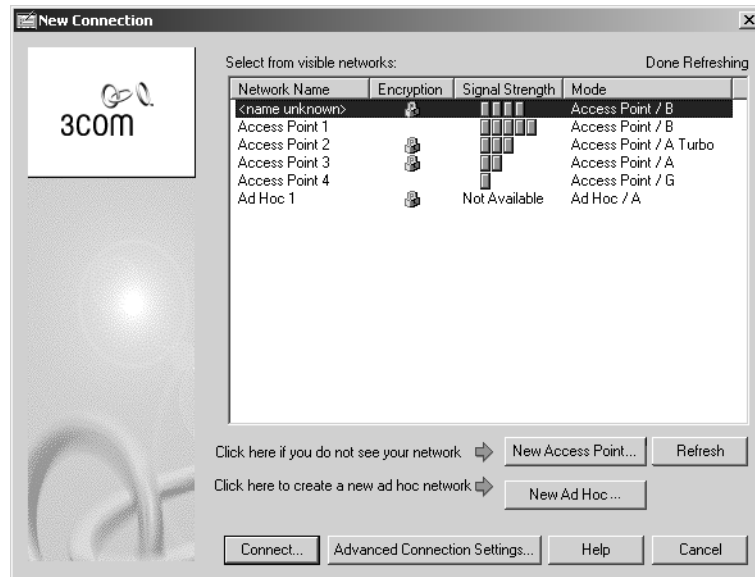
New Connection

3com

Select from visible networks:

Done Refreshing

| Network Name | Encryption | Signal Strength | Mode |
|---|---|---|---|
| <name unknown> | | | Access Point / B |
| Access Point 1 | | | Access Point / B |
| Access Point 2 | | | Access Point / A Turbo |
| Access Point 3 | | | Access Point / A |
| Access Point 4 | | | Access Point / G |
| Ad Hoc 1 | | Not Available | Ad Hoc / A |

Click here if you do not see your network

New Access Point...

Refresh

Click here to create a new ad hoc network

New Ad Hoc ...

Connect...

Advanced Connection Settings...

Help

Cancel